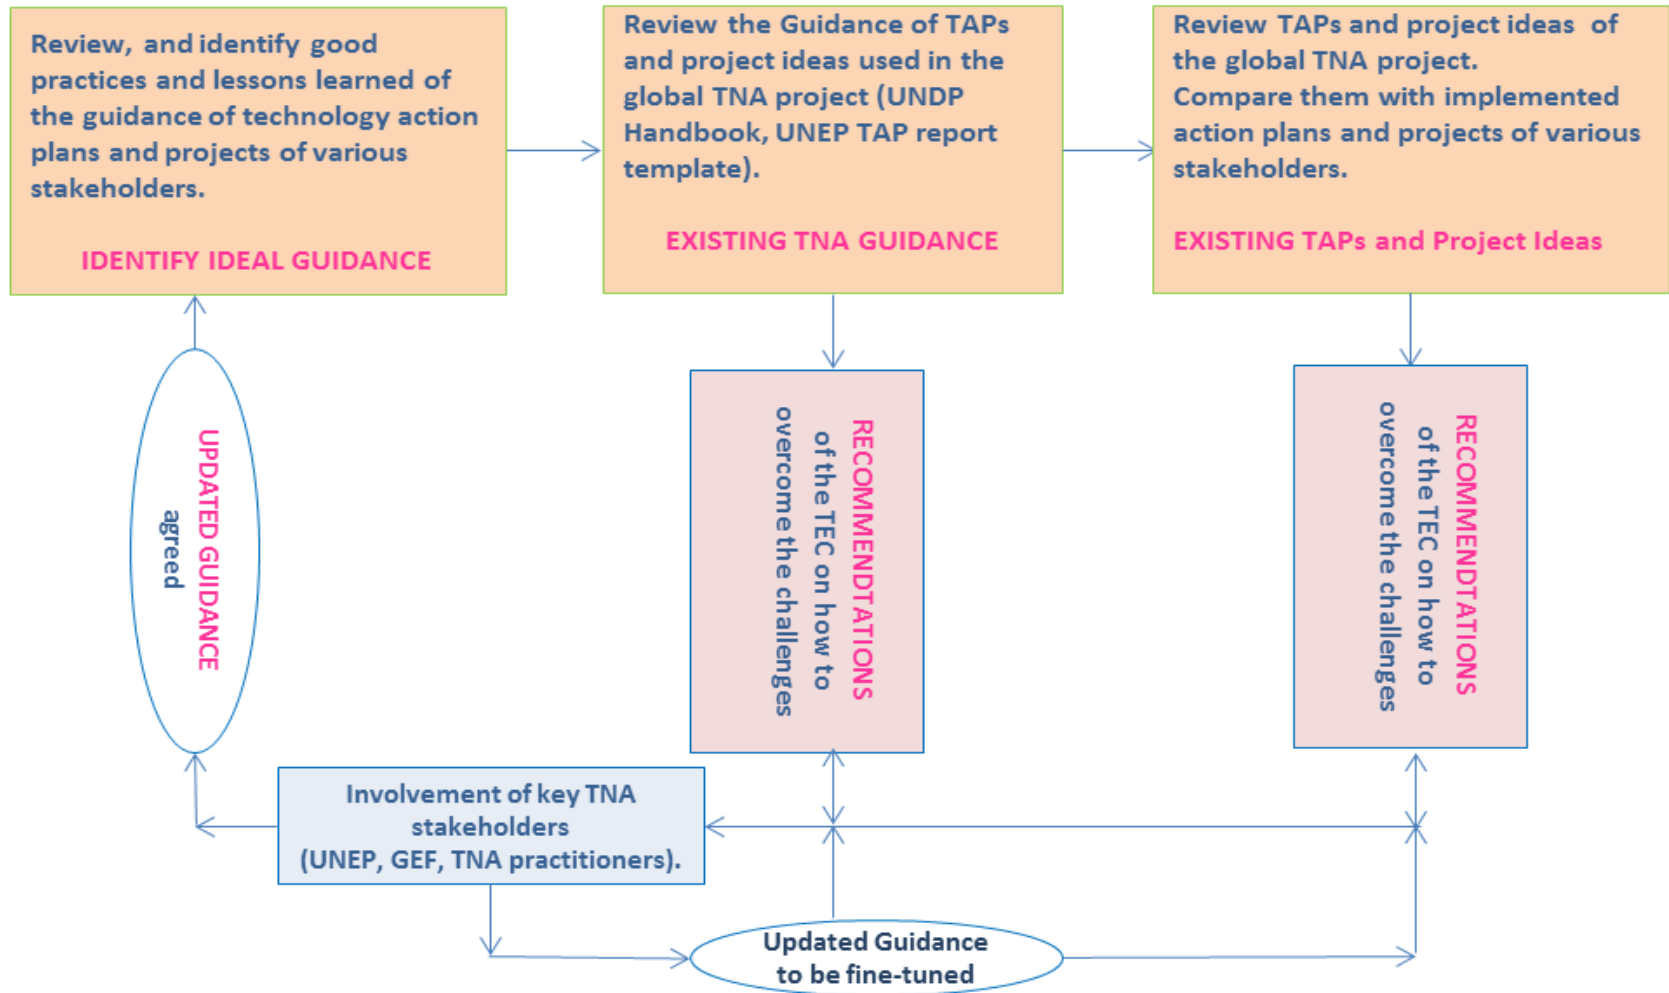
Review, and identify good practices and lessons learned of the guidance of technology action plans and projects of various stakeholders.

IDENTIFY IDEAL GUIDANCE

Review the Guidance of TAPs and project ideas used in the global TNA project (UNDP Handbook, UNEP TAP report template).

EXISTING TNA GUIDANCE

Review TAPs and project ideas of the global TNA project. Compare them with implemented action plans and projects of various stakeholders.

EXISTING TAPs and Project Ideas

UPDATED GUIDANCE agreed

RECOMMENDTATIONS of the TEC on how to overcome the challenges

RECOMMENDTATIONS of the TEC on how to overcome the challenges

Involvement of key TNA stakeholders (UNEP, GEF, TNA practitioners).

Updated Guidance to be fine-tuned